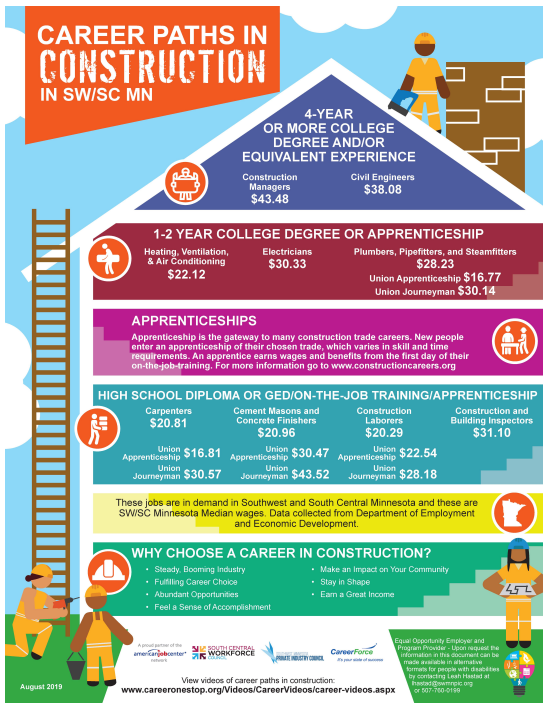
CAREER PATHS IN CONSTRUCTION IN SW/SC MN

4-YEAR OR MORE COLLEGE DEGREE AND/OR EQUIVALENT EXPERIENCE

Construction Managers $43.48

Civil Engineers $38.08

1-2 YEAR COLLEGE DEGREE OR APPRENTICESHIP

Heating, Ventilation, & Air Conditioning $22.12

Electricians $30.33

Plumbers, Pipefitters, and Steamfitters $28.23

Union Apprenticeship $16.77

Union Journeyman $30.14

APPRENTICESHIPS

Apprenticeship is the gateway to many construction trade careers. New people enter an apprenticeship of their chosen trade, which varies in skill and time requirements. An apprentice earns wages and benefits from the first day of their on-the-job-training. For more information go to www.constructioncareers.org

HIGH SCHOOL DIPLOMA OR GED/ON-THE-JOB TRAINING/APPRENTICESHIP

Carpenters $20.81

Cement Masons and Concrete Finishers $20.96

Construction Laborers $20.29

Construction and Building Inspectors $31.10

Union Apprenticeship $16.81

Union Journeyman $30.57

Union Apprenticeship $30.47

Union Journeyman $43.52

Union Apprenticeship $22.54

Union Journeyman $28.18

These jobs are in demand in Southwest and South Central Minnesota and these are SW/SC Minnesota Median wages. Data collected from Department of Employment and Economic Development.

WHY CHOOSE A CAREER IN CONSTRUCTION?

• Steady, Booming Industry
• Fulfilling Career Choice
• Abundant Opportunities
• Feel a Sense of Accomplishment
• Make an Impact on Your Community
• Stay in Shape
• Earn a Great Income

A proud partner of the americanjobcenter network

SOUTH CENTRAL WORKFORCE COUNCIL

PRIVATE INDUSTRY COUNCIL

CareerForce It's your state of success

Equal Opportunity Employer and Program Provider - Upon request the information in this document can be made available in alternative formats for people with disabilities by contacting Leah Hastad at lhastad@swmpic.org or 507-760-0199

August 2019

View videos of career paths in construction:
www.careeronestop.org/Videos/CareerVideos/career-videos.aspx